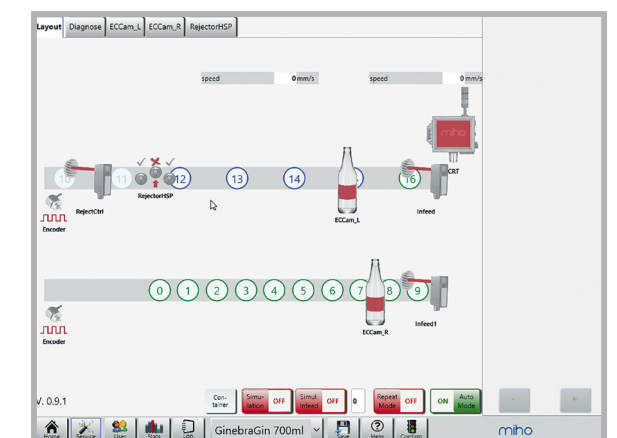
Layout Diagnose ECCam_L ECCam_R RejectorHSP

speed 0 mm/s speed 0 mm/s

miho

CRT

10 11 12 13 14 16

RejectCtrl RejectorHSP ECCam_L Infeed

Encoder

0 1 2 3 4 5 6 7 8 9

ECCam_R Infeed1

Encoder

V. 0.9.1

Container

Simulation OFF

Simul Infeed OFF

0

Repeat Mode OFF

ON Auto Mode

-

+

Home Service User Stats Log

GinebraGin 700ml

Save Help Confirm

miho